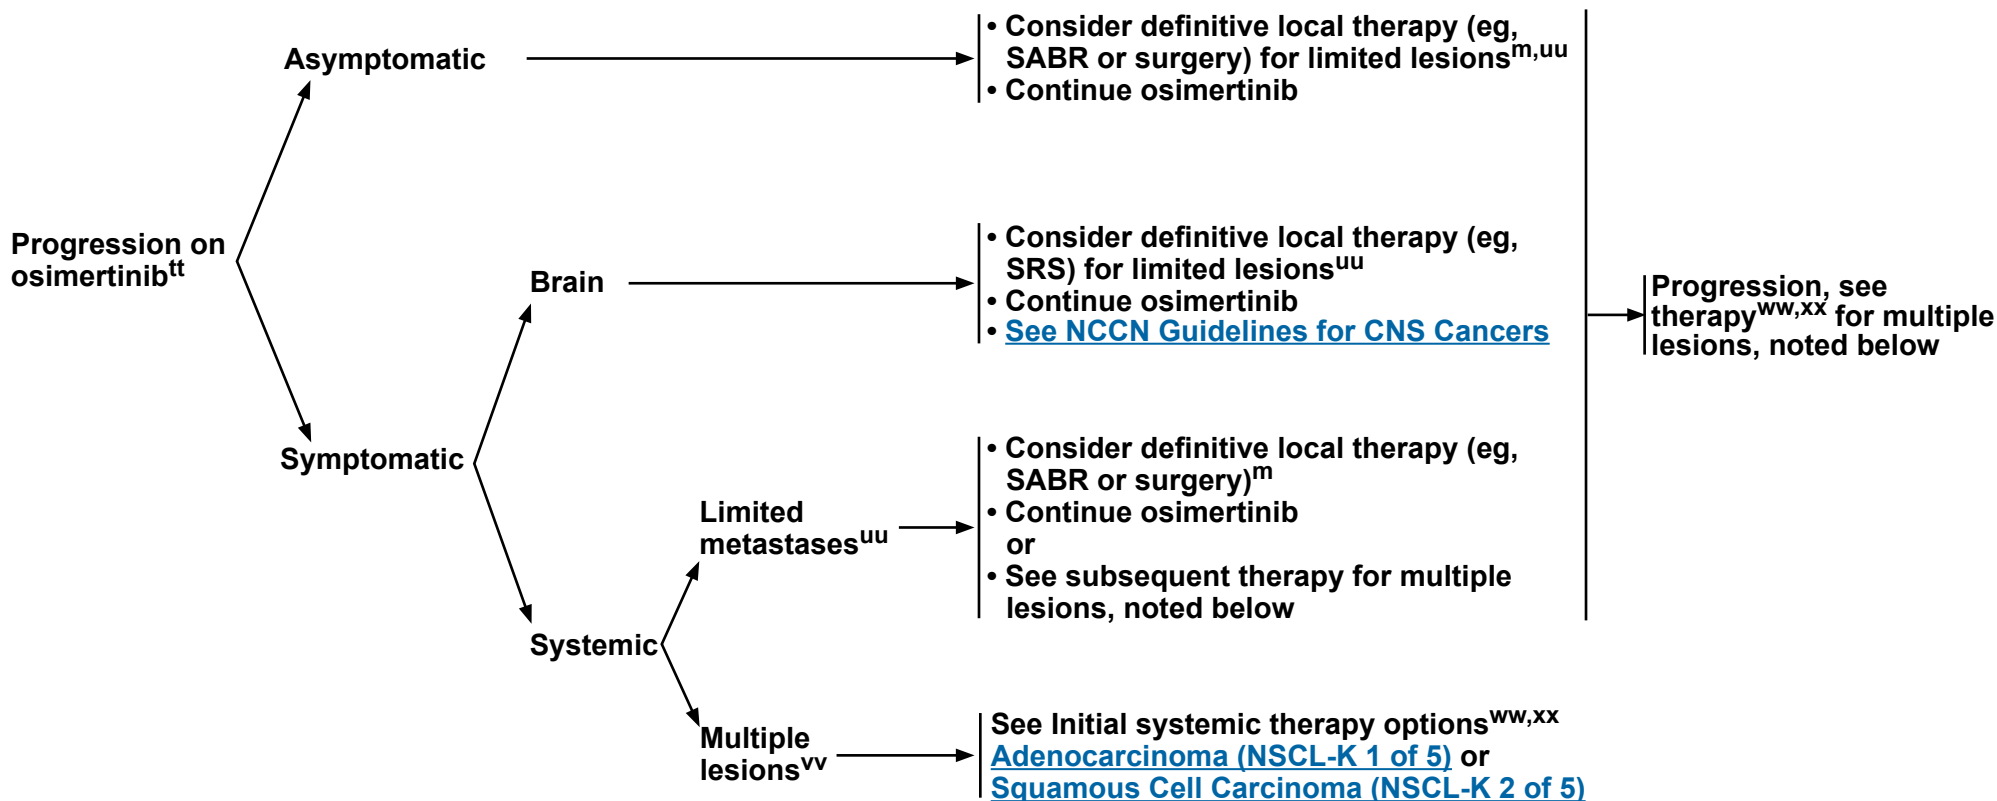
Progression on osimertinib$^{tt}$

Asymptomatic

• Consider definitive local therapy (eg, SABR or surgery) for limited lesions$^{m,uu}$
• Continue osimertinib

Symptomatic

Brain

• Consider definitive local therapy (eg, SRS) for limited lesions$^{uu}$
• Continue osimertinib
• See NCCN Guidelines for CNS Cancers

Systemic

Limited metastases$^{uu}$

• Consider definitive local therapy (eg, SABR or surgery)$^{m}$
• Continue osimertinib
or
• See subsequent therapy for multiple lesions, noted below

Multiple lesions$^{vv}$

See Initial systemic therapy options$^{ww,xx}$
Adenocarcinoma (NSCL-K 1 of 5) or
Squamous Cell Carcinoma (NSCL-K 2 of 5)

Progression, see therapy$^{ww,xx}$ for multiple lesions, noted below